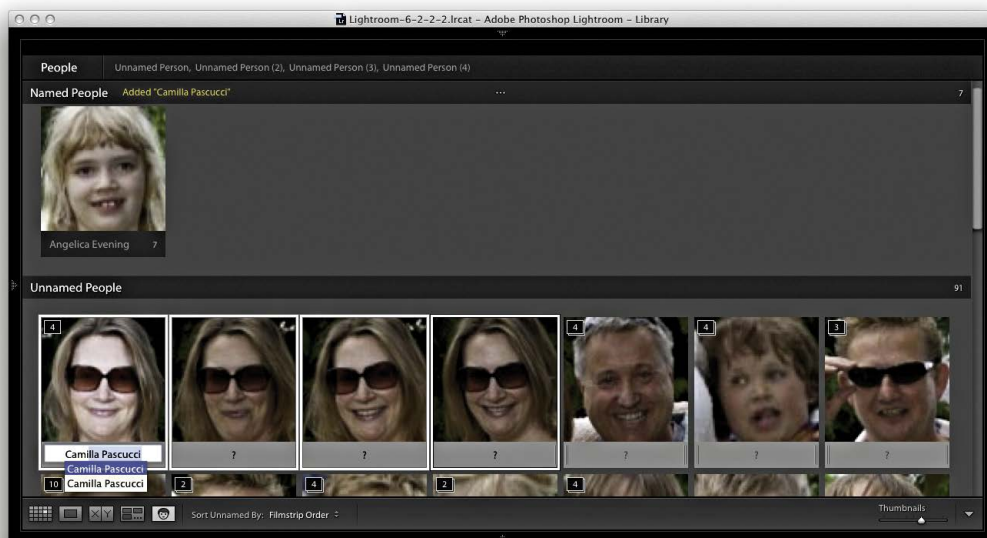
Lightroom-6-2-2-2.lrcat - Adobe Photoshop Lightroom - Library

People Unnamed Person, Unnamed Person (2), Unnamed Person (3), Unnamed Person (4)

Named People Added "Camilla Pascucci" ... 7

Angelica Evening 7

Unnamed People 91

4

Camilla Pascucci

Camilla Pascucci

Camilla Pascucci

?

?

?

4

?

4

?

3

?

10

2

4

2

4

XY

Sort Unnamed By: Filmstrip Order

Thumbnails